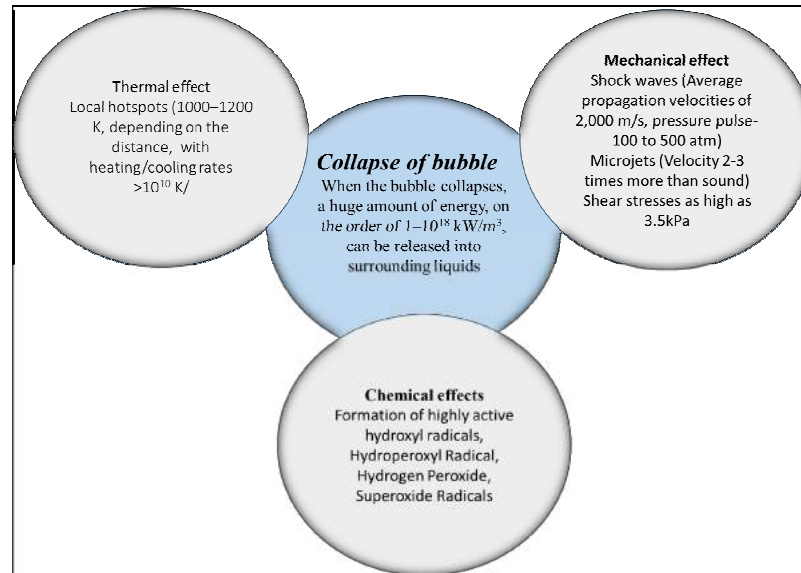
Thermal effect
Local hotspots (1000–1200 K, depending on the distance, with heating/cooling rates $>10^{10}$ K/

Collapse of bubble
When the bubble collapses, a huge amount of energy, on the order of $1–10^{18}$ $kW/m^3$, can be released into surrounding liquids

Mechanical effect
Shock waves (Average propagation velocities of 2,000 m/s, pressure pulse- 100 to 500 atm)
Microjets (Velocity 2-3 times more than sound)
Shear stresses as high as 3.5kPa

Chemical effects
Formation of highly active hydroxyl radicals, Hydroperoxyl Radical, Hydrogen Peroxide, Superoxide Radicals